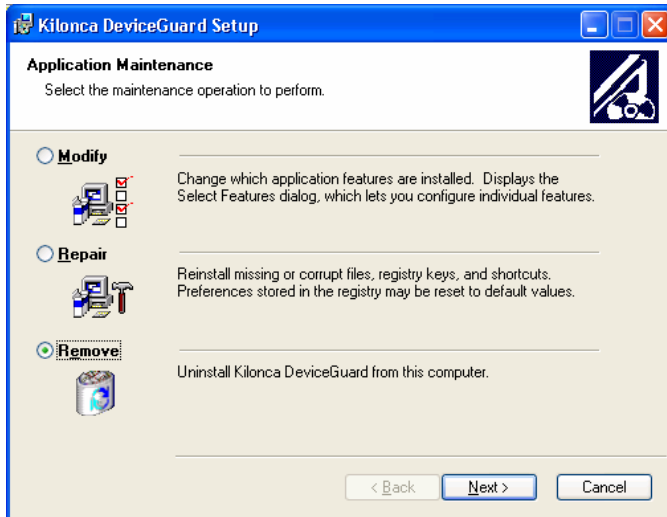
Kilonca DeviceGuard Setup

Application Maintenance

Select the maintenance operation to perform.

Modify

Change which application features are installed. Displays the Select Features dialog, which lets you configure individual features.

Repair

Reinstall missing or corrupt files, registry keys, and shortcuts. Preferences stored in the registry may be reset to default values.

Remove

Uninstall Kilonca DeviceGuard from this computer.

< Back

Next >

Cancel